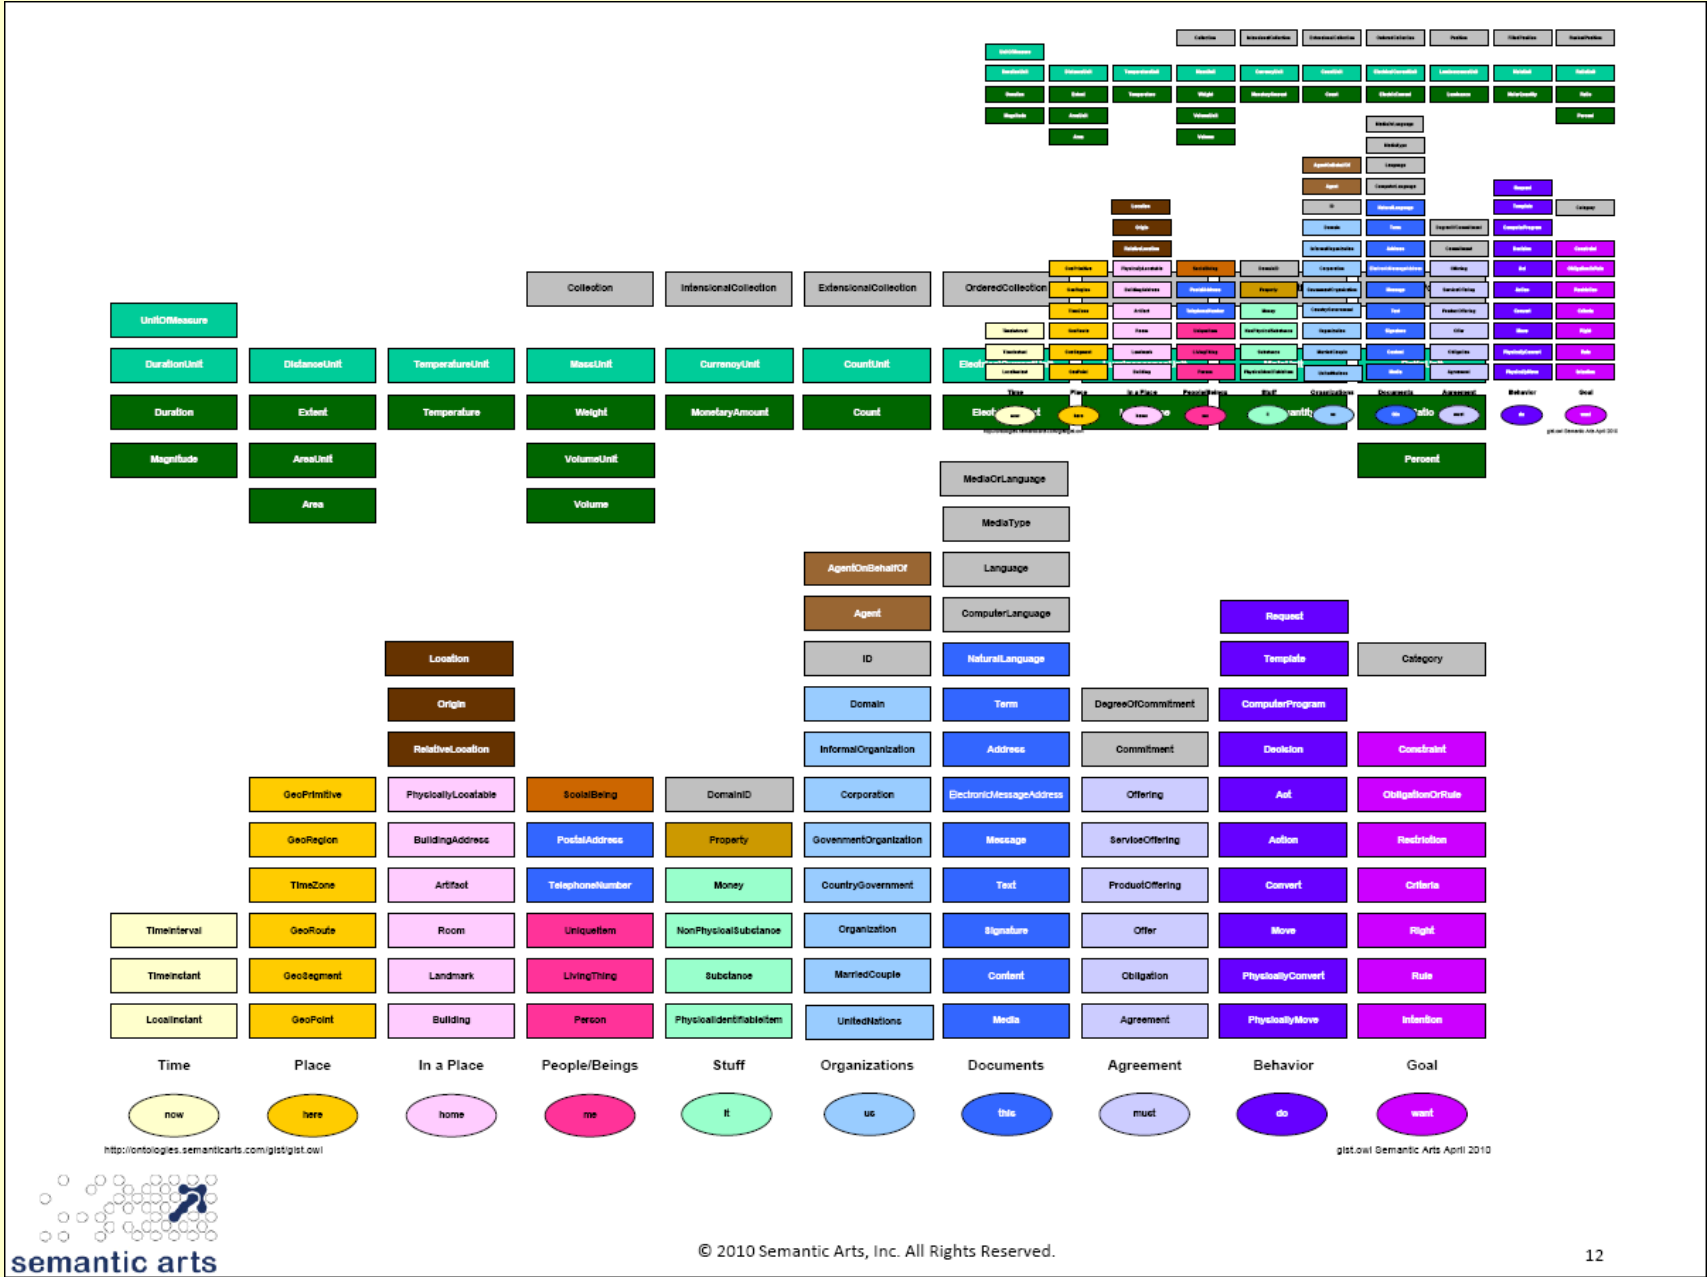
Collection IntensionalCollection ExtensionalCollection OrderedCollection

UnitOfMeasure

DurationUnit DistanceUnit TemperatureUnit MassUnit CurrencyUnit CountUnit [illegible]

Duration Extent Temperature Weight MonetaryAmount Count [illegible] Percent

Magnitude AreaUnit VolumeUnit

Area Volume

MediaOrLanguage

MediaType

AgentOnBehalfOf Language

Agent ComputerLanguage Request

Location ID NaturalLanguage Template Category

Origin Domain Term DegreeOfCommitment ComputerProgram

RelativeLocation InformalOrganization Address Commitment Decision Constraint

GeoPrimitive PhysicallyLocatable SocialBeing DomainID Corporation ElectronicMessageAddress Offering Act ObligationOrRule

GeoRegion BuildingAddress PostalAddress Property GovernmentOrganization Message ServiceOffering Action Restriction

TimeZone Artifact TelephoneNumber Money CountryGovernment Text ProductOffering Convert Criteria

TimeInterval GeoRoute Room UniqueItem NonPhysicalSubstance Organization Signature Offer Move Right

TimeInstant GeoSegment Landmark LivingThing Substance MarriedCouple Content Obligation PhysicallyConvert Rule

LocalInstant GeoPoint Building Person PhysicalIdentifiableItem UnitedNations Media Agreement PhysicallyMove Intention

Time Place In a Place People/Beings Stuff Organizations Documents Agreement Behavior Goal

now here home me it us this must do want

http://ontologies.semanticarts.com/gist/gist.owl

gist.owl Semantic Arts April 2010

semantic arts

© 2010 Semantic Arts, Inc. All Rights Reserved.

12